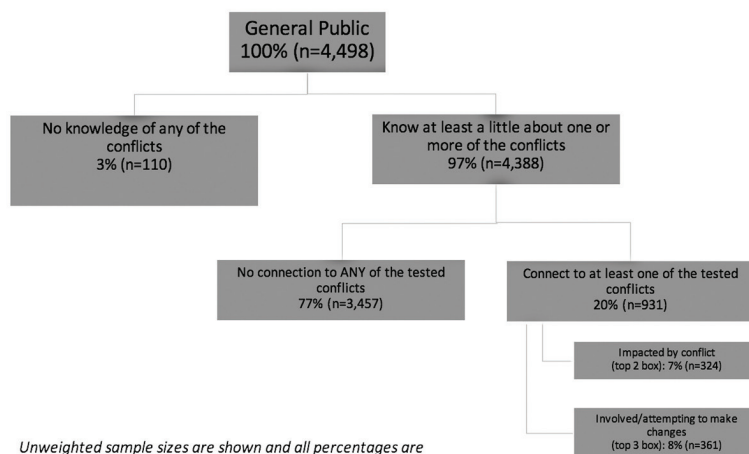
General Public
100% (n=4,498)

No knowledge of any of the conflicts
3% (n=110)

Know at least a little about one or more of the conflicts
97% (n=4,388)

No connection to ANY of the tested conflicts
77% (n=3,457)

Connect to at least one of the tested conflicts
20% (n=931)

Impacted by conflict
(top 2 box): 7% (n=324)

Involved/attempting to make changes
(top 3 box): 8% (n=361)

Unweighted sample sizes are shown and all percentages are